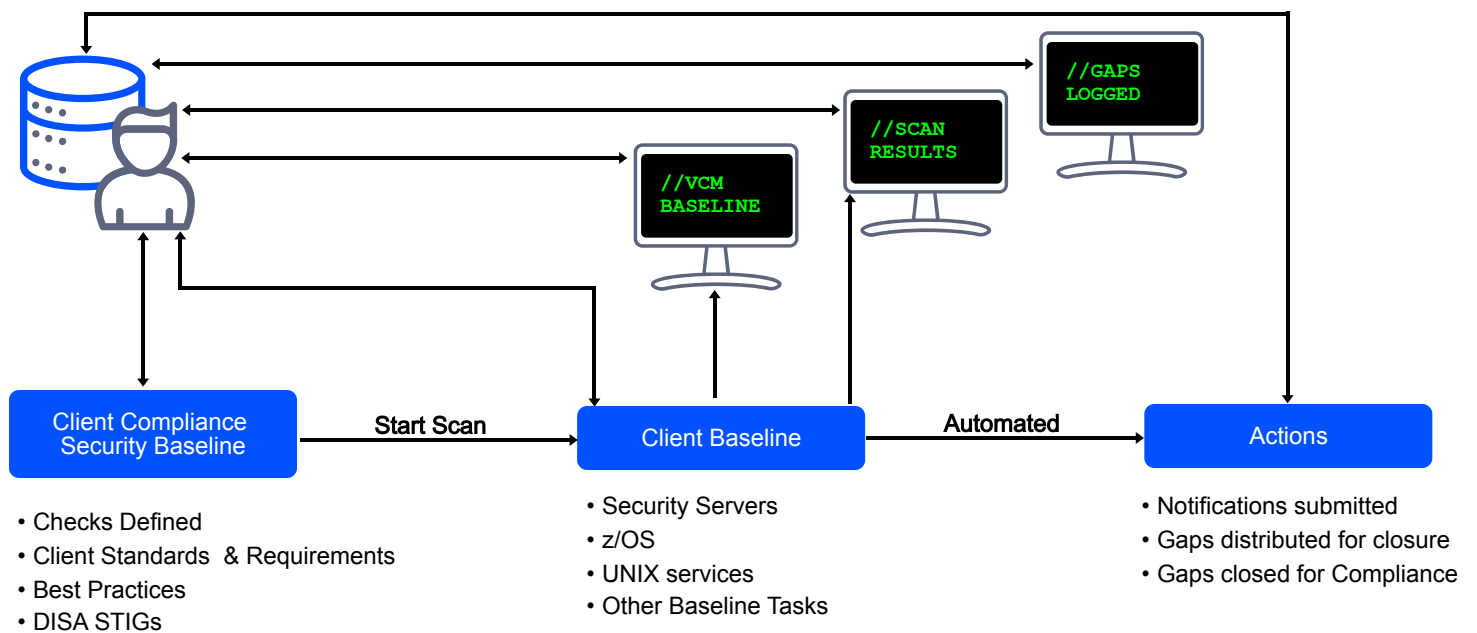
//GAPS LOGGED

//SCAN RESULTS

//VCM BASELINE

Client Compliance Security Baseline

Start Scan

Client Baseline

Automated

Actions

• Checks Defined
• Client Standards & Requirements
• Best Practices
• DISA STIGs

• Security Servers
• z/OS
• UNIX services
• Other Baseline Tasks

• Notifications submitted
• Gaps distributed for closure
• Gaps closed for Compliance